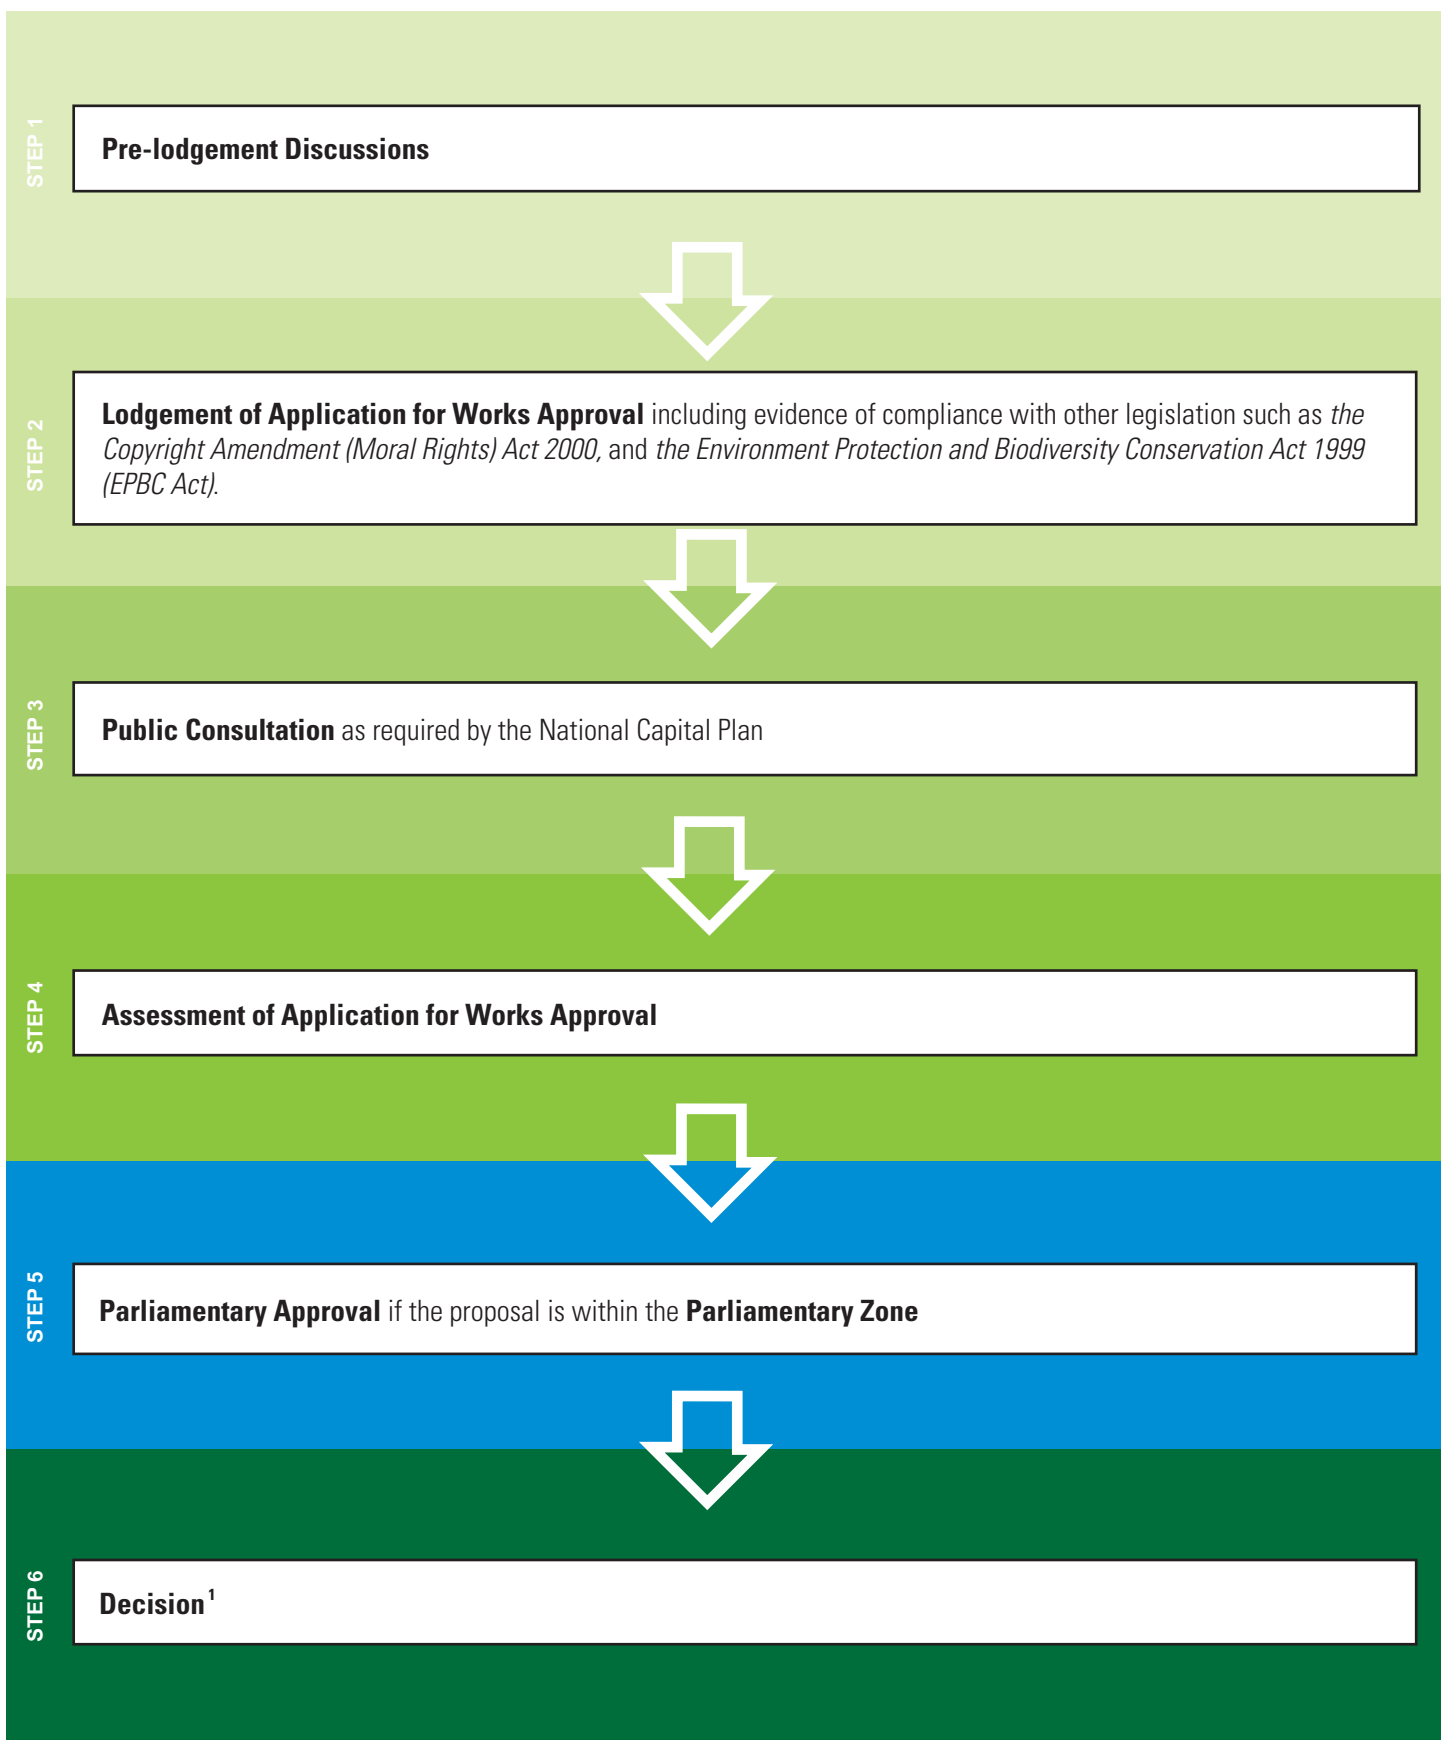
STEP 1

Pre-lodgement Discussions

STEP 2

Lodgement of Application for Works Approval including evidence of compliance with other legislation such as the Copyright Amendment (Moral Rights) Act 2000, and the Environment Protection and Biodiversity Conservation Act 1999 (EPBC Act).

STEP 3

Public Consultation as required by the National Capital Plan

STEP 4

Assessment of Application for Works Approval

STEP 5

Parliamentary Approval if the proposal is within the Parliamentary Zone

STEP 6

Decision $^1$